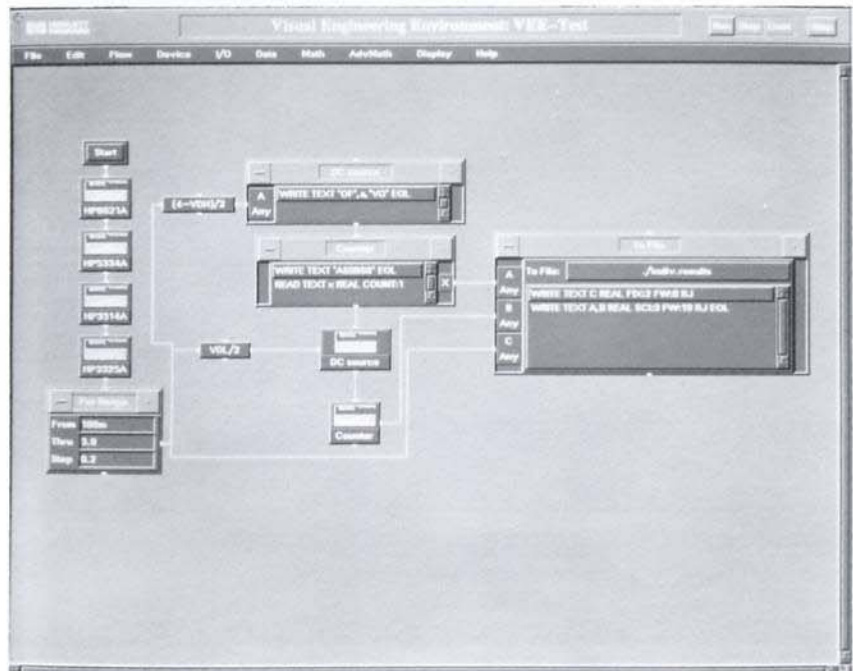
Visual Engineering Environment: VEE-Test

Run Step Cont Stop

File Edit Flow Device I/O Data Math AdvMath Display Help

Start

HP8621A

HP3334A

HP3314A

HP3325A

For Range

From 100m

Thru 3.9

Step 0.2

(4-VDH)/2

DC source

A Any

WRITE TEXT "OI",a,"VO" EOL

Counter

WRITE TEXT "ASS903" EOL

READ TEXT x REAL COUNT:1

X

VDL/2

DC source

Counter

To File

A Any

B Any

C Any

To File: ./tmp/hv.results

WRITE TEXT C REAL FIX:2 FW:8 RJ

WRITE TEXT A,B REAL SCI:3 FW:10 RJ EOL